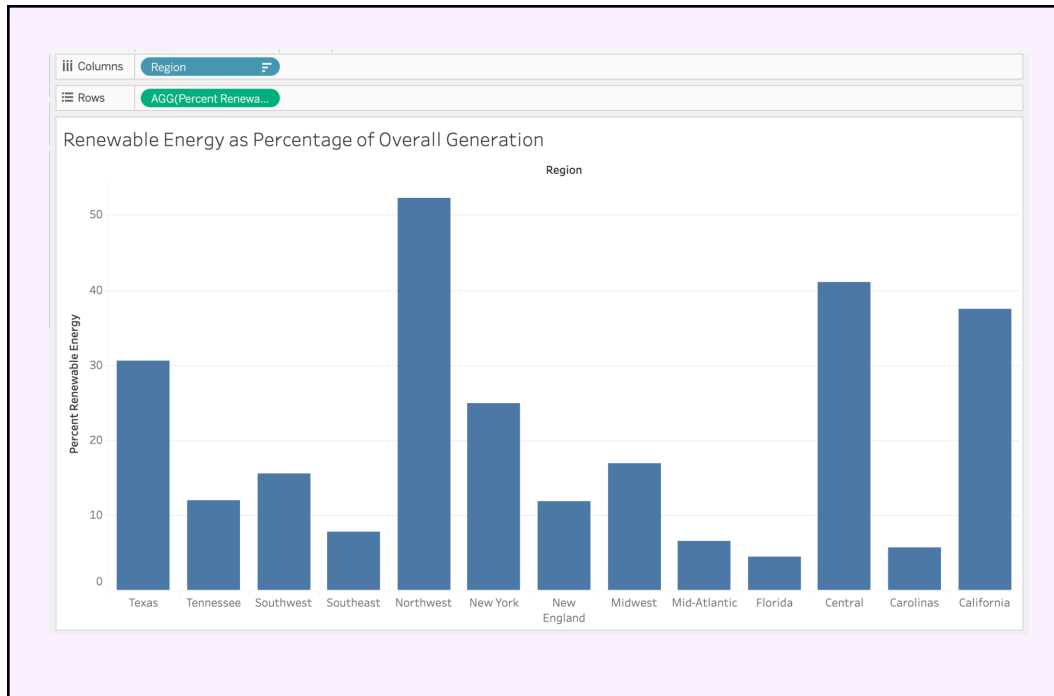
iii Columns
Region
☰ Rows
AGG(Percent Renewa...

Renewable Energy as Percentage of Overall Generation

Region

Percent Renewable Energy

50
40
30
20
10
0

Texas
Tennessee
Southwest
Southeast
Northwest
New York
New England
Midwest
Mid-Atlantic
Florida
Central
Carolinas
California